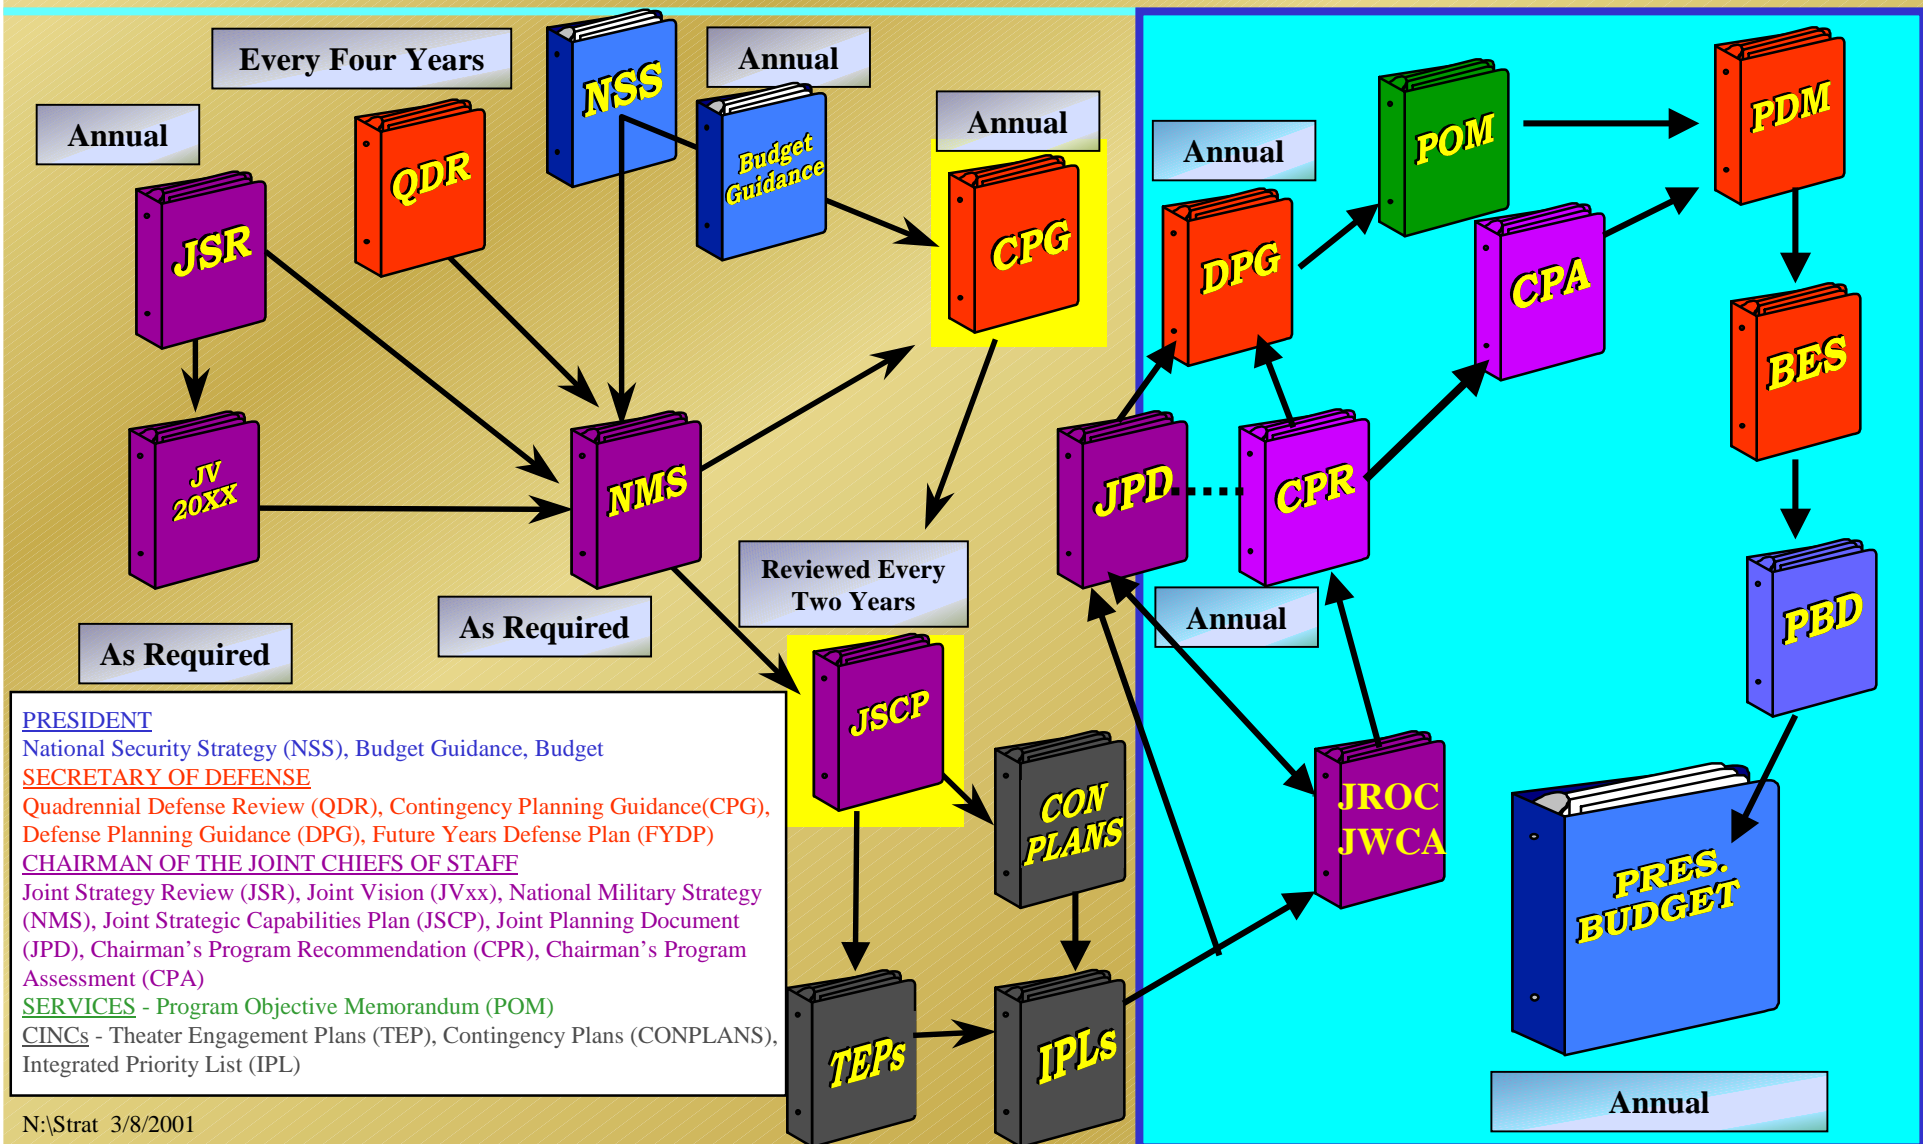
Every Four Years

Annual

Annual

Annual

Annual

NSS

QDR

Budget Guidance

CPG

JSR

JV 20XX

NMS

POM

PDM

DPG

CPA

BES

JPD

CPR

PBD

Reviewed Every Two Years

As Required

As Required

Annual

JSCP

CON PLANS

JROC JWCA

PRES. BUDGET

TEPs

IPLs

Annual

PRESIDENT
National Security Strategy (NSS), Budget Guidance, Budget
SECRETARY OF DEFENSE
Quadrennial Defense Review (QDR), Contingency Planning Guidance(CPG), Defense Planning Guidance (DPG), Future Years Defense Plan (FYDP)
CHAIRMAN OF THE JOINT CHIEFS OF STAFF
Joint Strategy Review (JSR), Joint Vision (JVxx), National Military Strategy (NMS), Joint Strategic Capabilities Plan (JSCP), Joint Planning Document (JPD), Chairman's Program Recommendation (CPR), Chairman's Program Assessment (CPA)
SERVICES - Program Objective Memorandum (POM)
CINCs - Theater Engagement Plans (TEP), Contingency Plans (CONPLANS), Integrated Priority List (IPL)

N:\Strat 3/8/2001